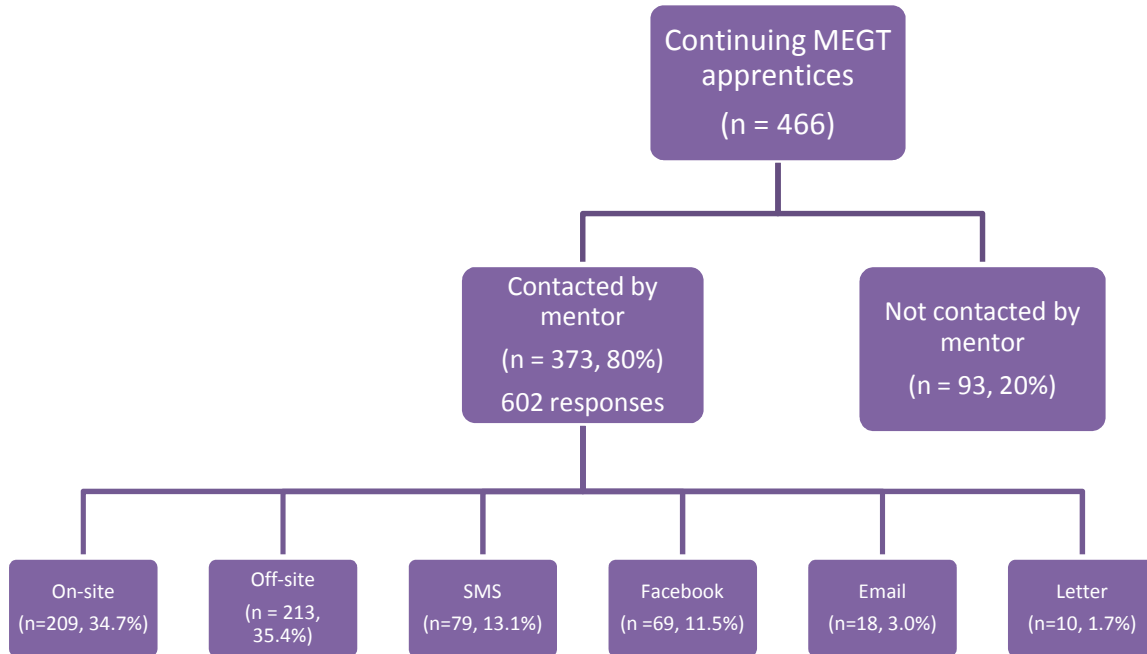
Continuing MEGT apprentices
(n = 466)

Contacted by mentor
(n = 373, 80%)
602 responses

Not contacted by mentor
(n = 93, 20%)

On-site
(n=209, 34.7%)

Off-site
(n = 213, 35.4%)

SMS
(n=79, 13.1%)

Facebook
(n =69, 11.5%)

Email
(n=18, 3.0%)

Letter
(n=10, 1.7%)